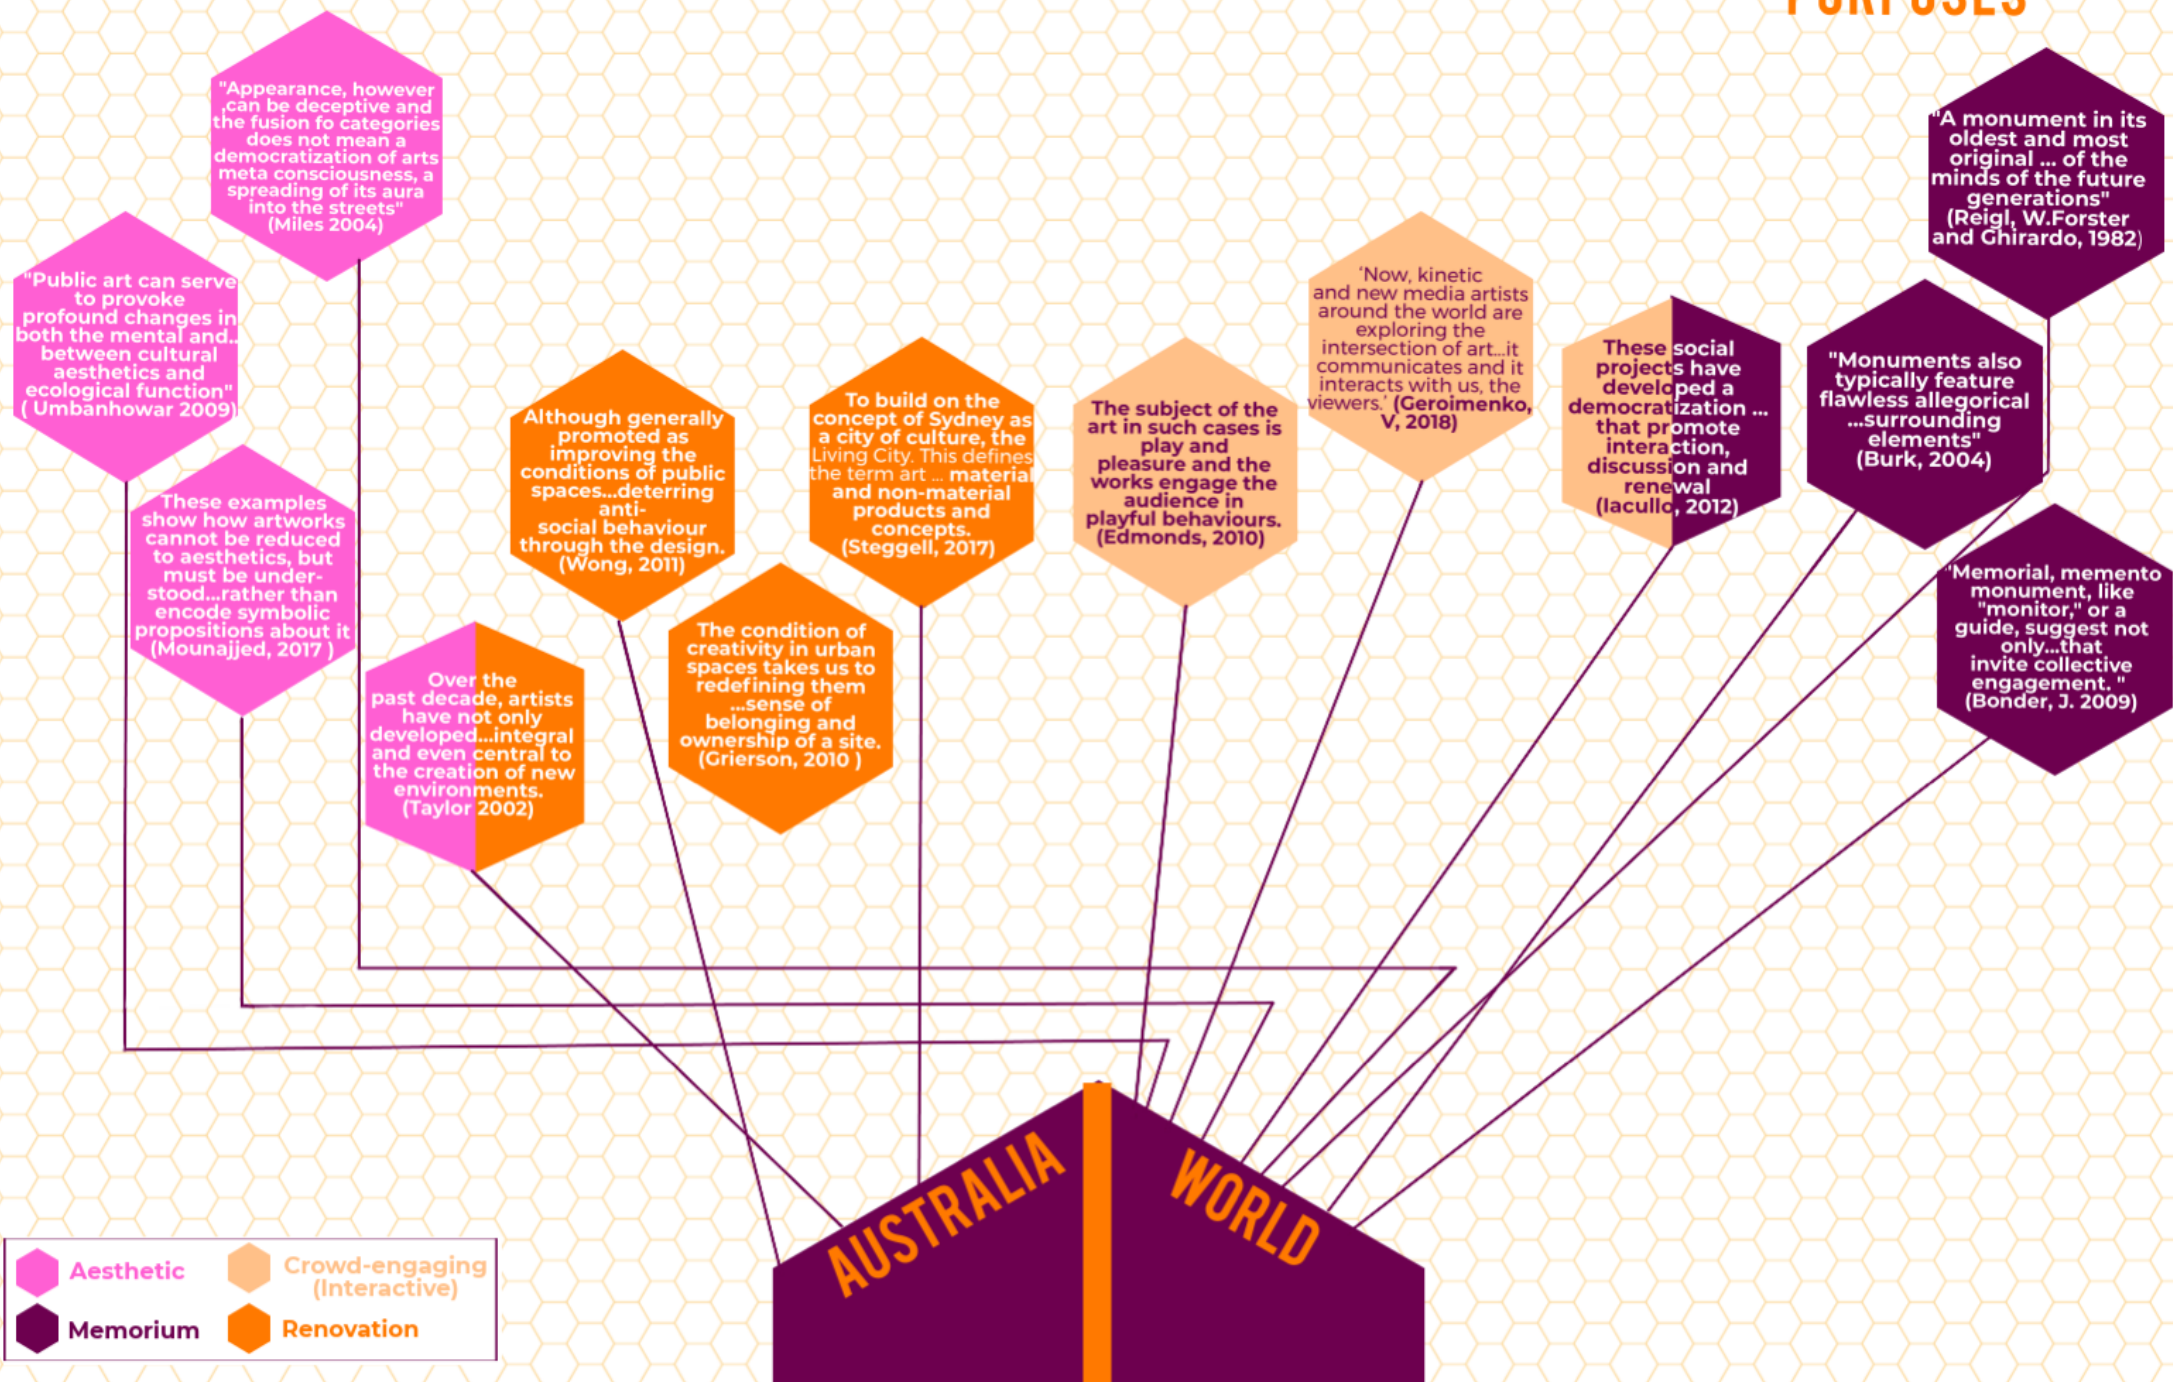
PURPOSES

"Appearance, however ,can be deceptive and the fusion fo categories does not mean a democratization of arts meta consciousness, a spreading of its aura into the streets" (Miles 2004)

"Public art can serve to provoke profound changes in both the mental and.. between cultural aesthetics and ecological function" ( Umbanhowar 2009)

These examples show how artworks cannot be reduced to aesthetics, but must be understood...rather than encode symbolic propositions about it (Mounajjed, 2017 )

Although generally promoted as improving the conditions of public spaces...deterring anti-social behaviour through the design. (Wong, 2011)

Over the past decade, artists have not only developed...integral and even central to the creation of new environments. (Taylor 2002)

To build on the concept of Sydney as a city of culture, the Living City. This defines the term art ... material and non-material products and concepts. (Steggell, 2017)

The condition of creativity in urban spaces takes us to redefining them ...sense of belonging and ownership of a site. (Grierson, 2010 )

The subject of the art in such cases is play and pleasure and the works engage the audience in playful behaviours. (Edmonds, 2010)

'Now, kinetic and new media artists around the world are exploring the intersection of art...it communicates and it interacts with us, the viewers.' (Geroimenko, V, 2018)

These social projects have developed a democratization ... that promote interaction, discussion and renewal (Iaculli, 2012)

"A monument in its oldest and most original ... of the minds of the future generations" (Reigl, W.Forster and Ghirardo, 1982)

"Monuments also typically feature flawless allegorical ...surrounding elements" (Burk, 2004)

'Memorial, memento monument, like "monitor," or a guide, suggest not only...that invite collective engagement. " (Bonder, J. 2009)

AUSTRALIA
WORLD

Aesthetic
Crowd-engaging (Interactive)
Memorium
Renovation